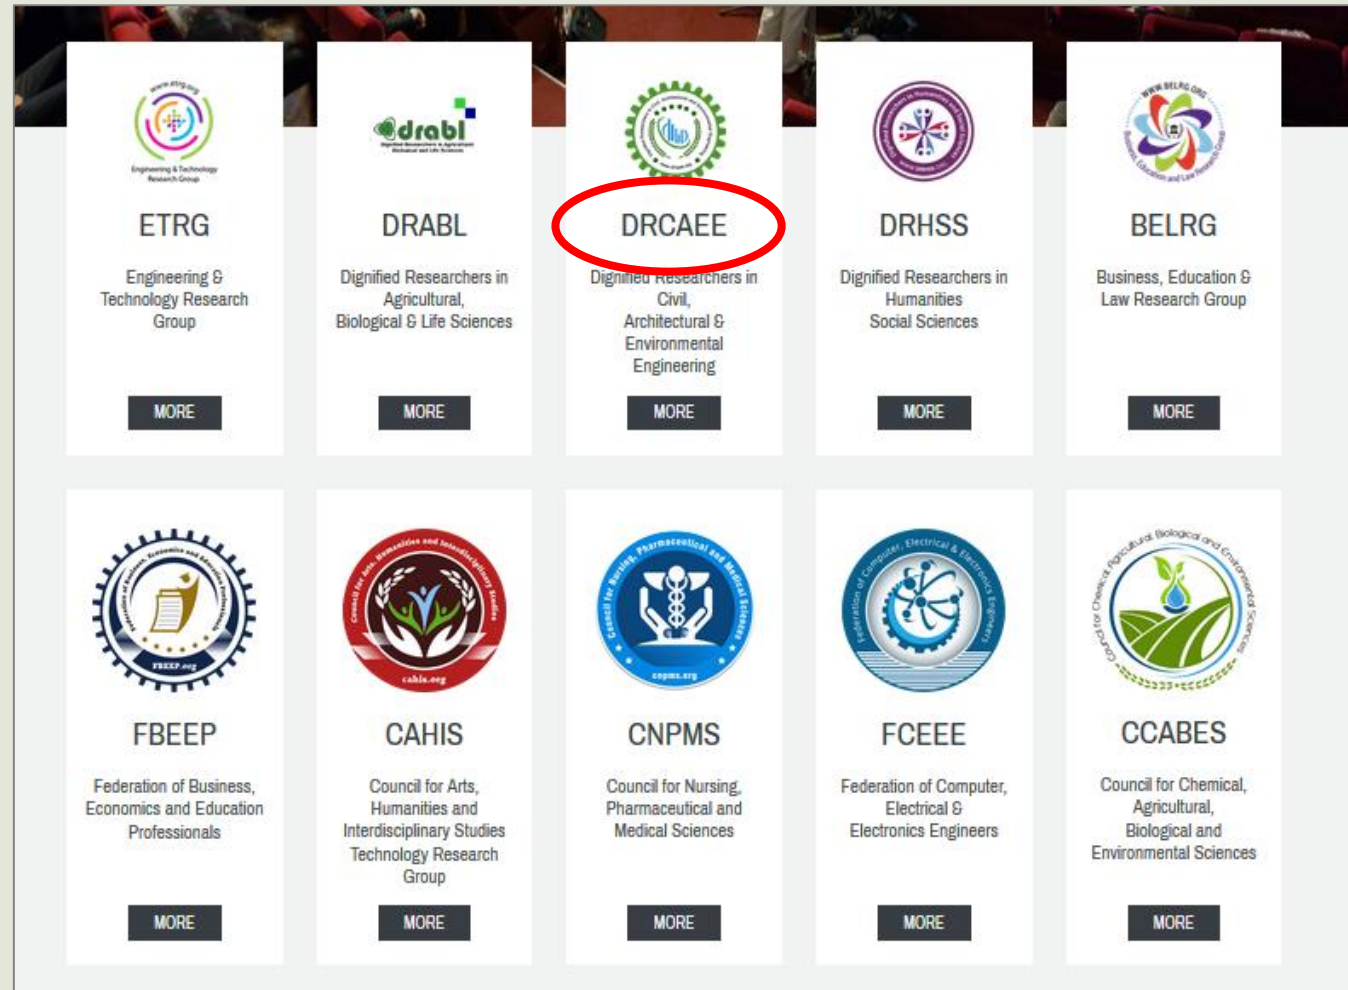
www.etrg.org
Engineering & Technology Research Group

ETRG

Engineering & Technology Research Group

MORE

drabl
Dignified Researchers in Agricultural, Biological and Life Sciences

DRABL

Dignified Researchers in Agricultural, Biological & Life Sciences

MORE

DRCAEE

Dignified Researchers in Civil, Architectural & Environmental Engineering

MORE

DRHSS

Dignified Researchers in Humanities Social Sciences

MORE

WWW.BELRG.ORG
Business, Education and Law Research Group

BELRG

Business, Education & Law Research Group

MORE

Federation of Business, Economics and Education Professionals
FBEEP.org

FBEEP

Federation of Business, Economics and Education Professionals

MORE

Council for Arts, Humanities and Interdisciplinary Studies
cahis.org

CAHIS

Council for Arts, Humanities and Interdisciplinary Studies Technology Research Group

MORE

Council for Nursing, Pharmaceutical and Medical Sciences
cnpms.org

CNPMS

Council for Nursing, Pharmaceutical and Medical Sciences

MORE

Federation of Computer, Electrical & Electronics Engineers

FCEEE

Federation of Computer, Electrical & Electronics Engineers

MORE

Council for Chemical, Agricultural, Biological and Environmental Sciences

CCABES

Council for Chemical, Agricultural, Biological and Environmental Sciences

MORE